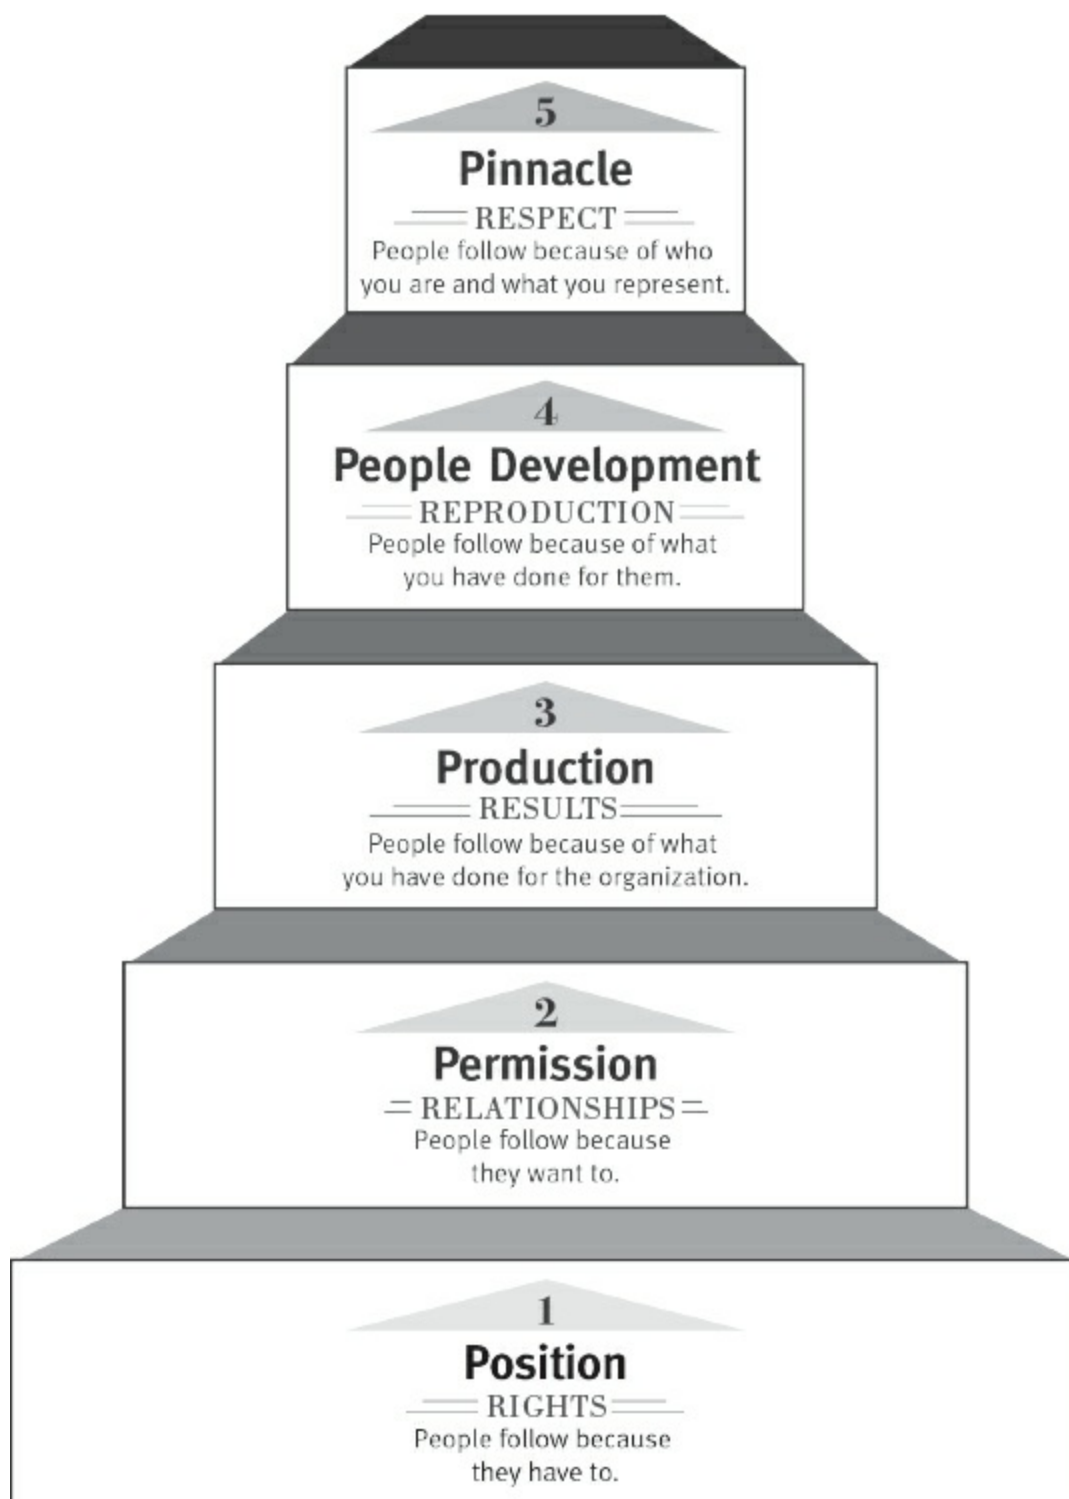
5
Pinnacle
RESPECT
People follow because of who you are and what you represent.

4
People Development
REPRODUCTION
People follow because of what you have done for them.

3
Production
RESULTS
People follow because of what you have done for the organization.

2
Permission
RELATIONSHIPS
People follow because they want to.

1
Position
RIGHTS
People follow because they have to.